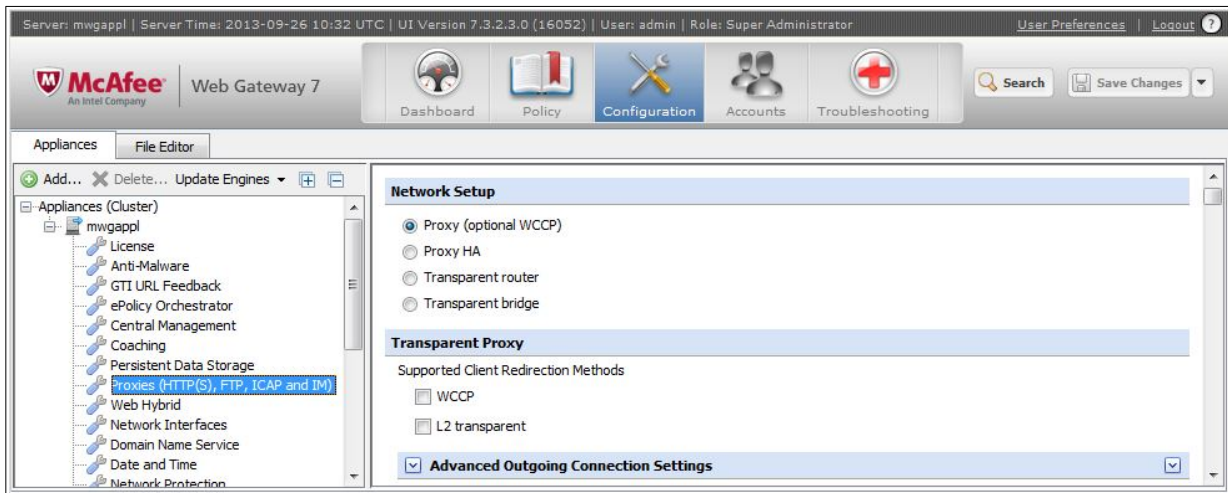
Server: mwgappl | Server Time: 2013-09-26 10:32 UTC | UI Version 7.3.2.3.0 (16052) | User: admin | Role: Super Administrator

User Preferences | Logout ?

McAfee
An Intel Company

Web Gateway 7

Dashboard

Policy

Configuration

Accounts

Troubleshooting

Search

Save Changes

Appliances

File Editor

Add... Delete... Update Engines

Appliances (Cluster)
mwgappl
License
Anti-Malware
GTI URL Feedback
ePolicy Orchestrator
Central Management
Coaching
Persistent Data Storage
Proxies (HTTP(S), FTP, ICAP and IM)
Web Hybrid
Network Interfaces
Domain Name Service
Date and Time
Network Protection

Network Setup

Proxy (optional WCCP)
Proxy HA
Transparent router
Transparent bridge

Transparent Proxy

Supported Client Redirection Methods

WCCP
L2 transparent

Advanced Outgoing Connection Settings